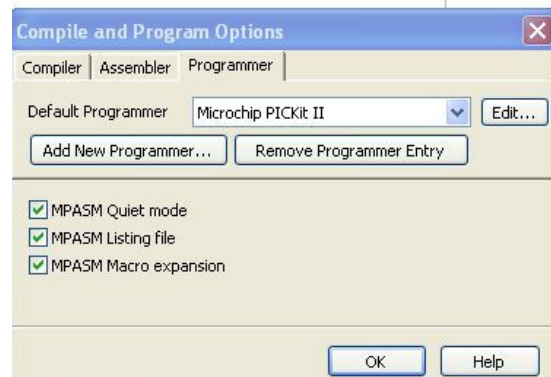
Compile and Program Options

Compiler | Assembler | Programmer

Default Programmer Microchip PICKit II Edit...

Add New Programmer... Remove Programmer Entry

MPASM Quiet mode
MPASM Listing file
MPASM Macro expansion

OK Help